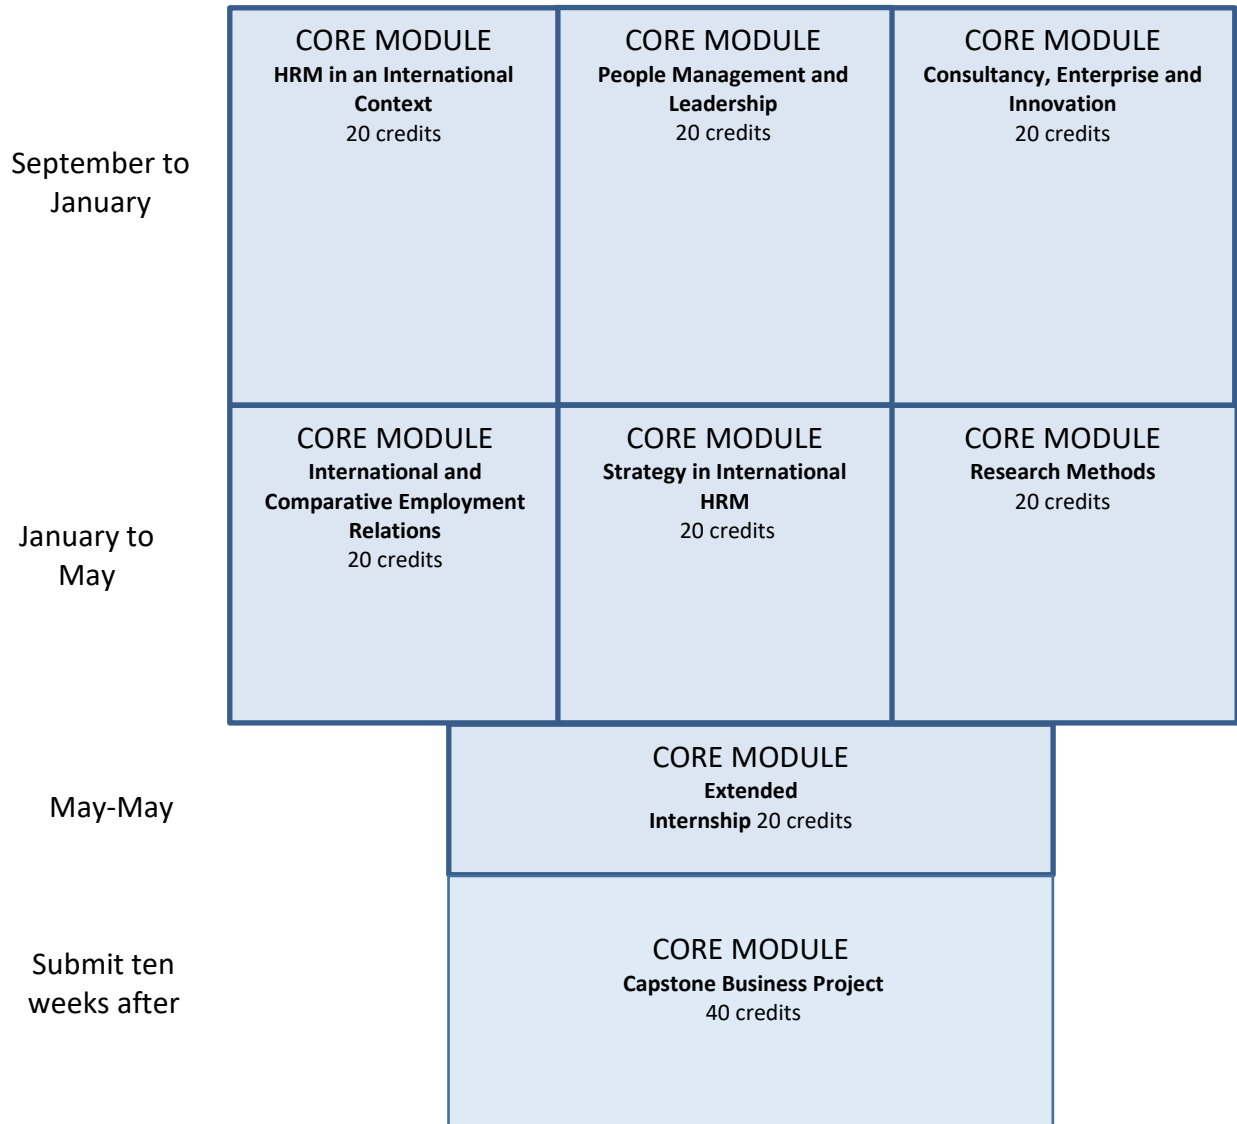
September to January

CORE MODULE
HRM in an International Context
20 credits

CORE MODULE
People Management and Leadership
20 credits

CORE MODULE
Consultancy, Enterprise and Innovation
20 credits

January to May

CORE MODULE
International and Comparative Employment Relations
20 credits

CORE MODULE
Strategy in International HRM
20 credits

CORE MODULE
Research Methods
20 credits

May-May

CORE MODULE
Extended Internship 20 credits

Submit ten weeks after

CORE MODULE
Capstone Business Project
40 credits